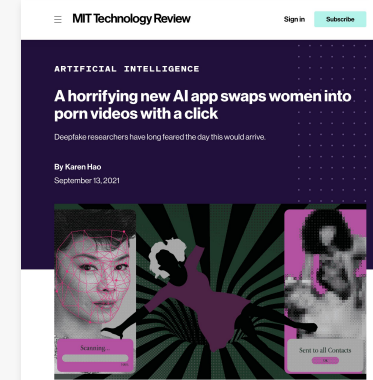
MIT Technology Review

Sign in

Subscribe

ARTIFICIAL INTELLIGENCE

A horrifying new AI app swaps women into porn videos with a click

Deepfake researchers have long feared the day this would arrive.

By Karen Hao

September 13, 2021

Scanning...

Sent to all Contacts